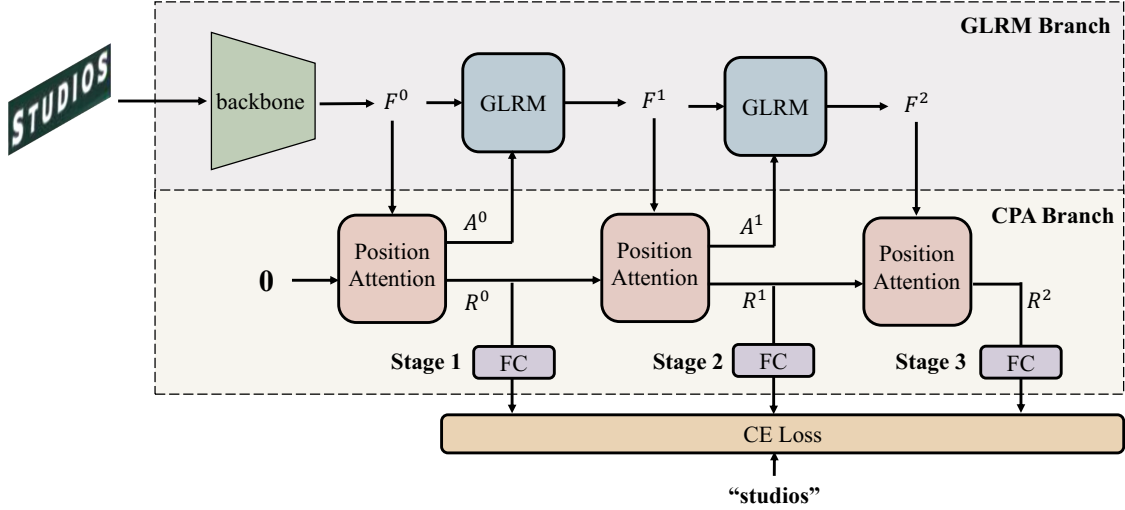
GLRM Branch

STUDIOS

backbone

$F^0$

GLRM

$F^1$

GLRM

$F^2$

CPA Branch

$A^0$

$A^1$

0

Position Attention

Position Attention

Position Attention

$R^0$

$R^1$

$R^2$

Stage 1

FC

Stage 2

FC

Stage 3

FC

CE Loss

“studios”